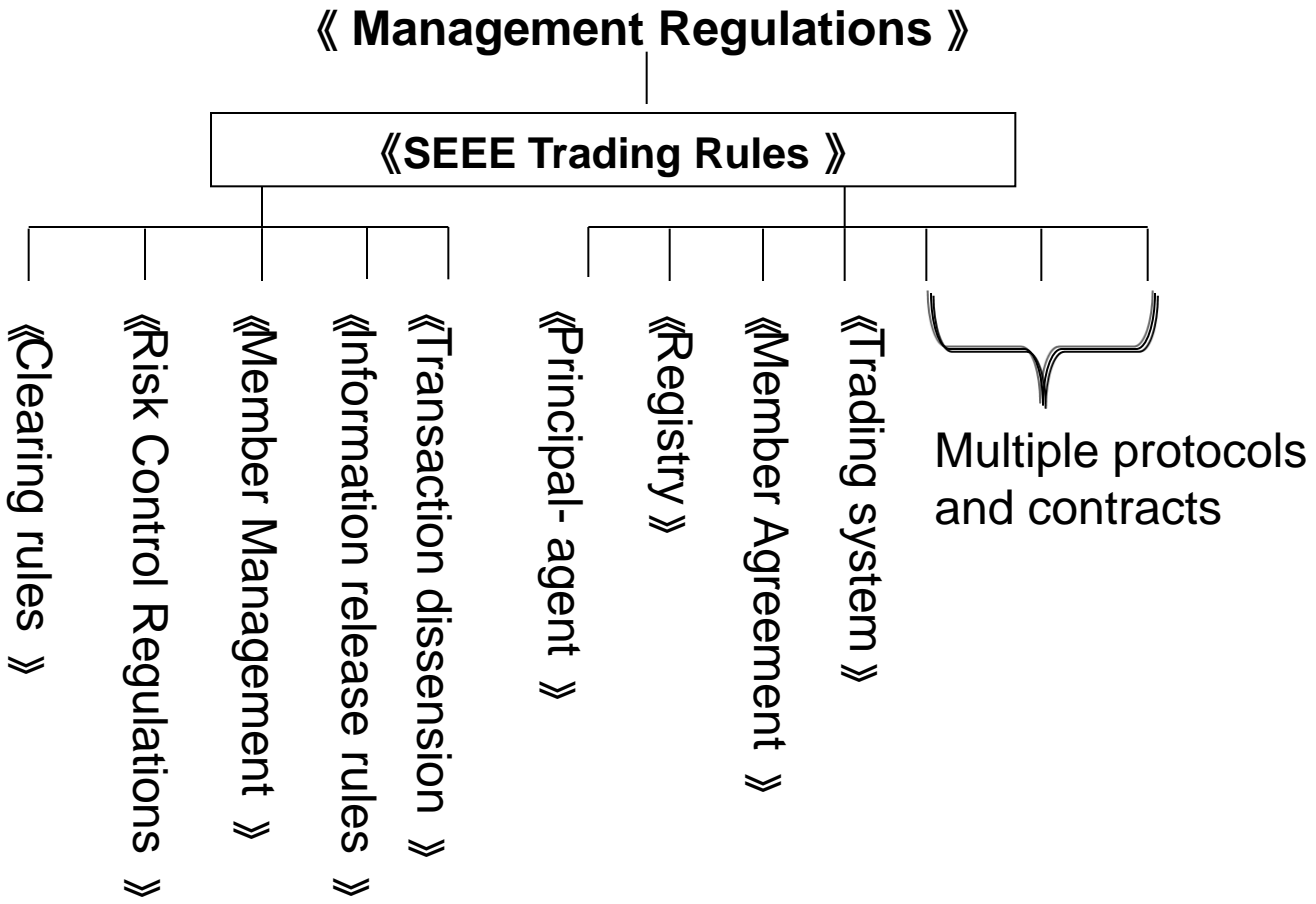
《 Management Regulations 》

《SEEE Trading Rules 》

《Clearing rules 》

《Risk Control Regulations 》

《Member Management 》

《Information release rules 》

《Transaction dissension 》

《Principal- agent 》

《Registry》

《Member Agreement 》

《Trading system》

Multiple protocols and contracts